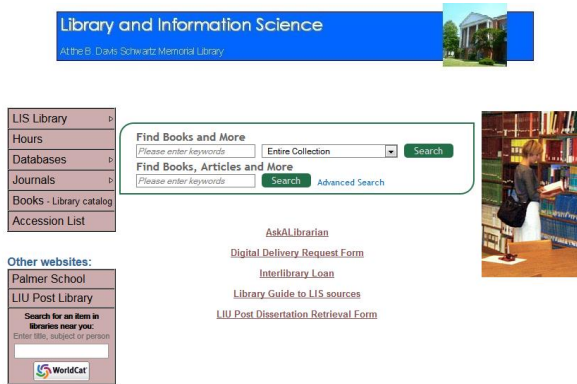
Library and Information Science

At the B. Davis Schwartz Memorial Library

LIS Library
Hours
Databases
Journals
Books - Library catalog
Accession List

Other websites:
Palmer School
LIU Post Library

Search for an item in libraries near you:
Enter title, subject or person

WorldCat

Find Books and More
Please enter keywords
Entire Collection
Search

Find Books, Articles and More
Please enter keywords
Search
Advanced Search

AskALibrarian

Digital Delivery Request Form

Interlibrary Loan

Library Guide to LIS sources

LIU Post Dissertation Retrieval Form